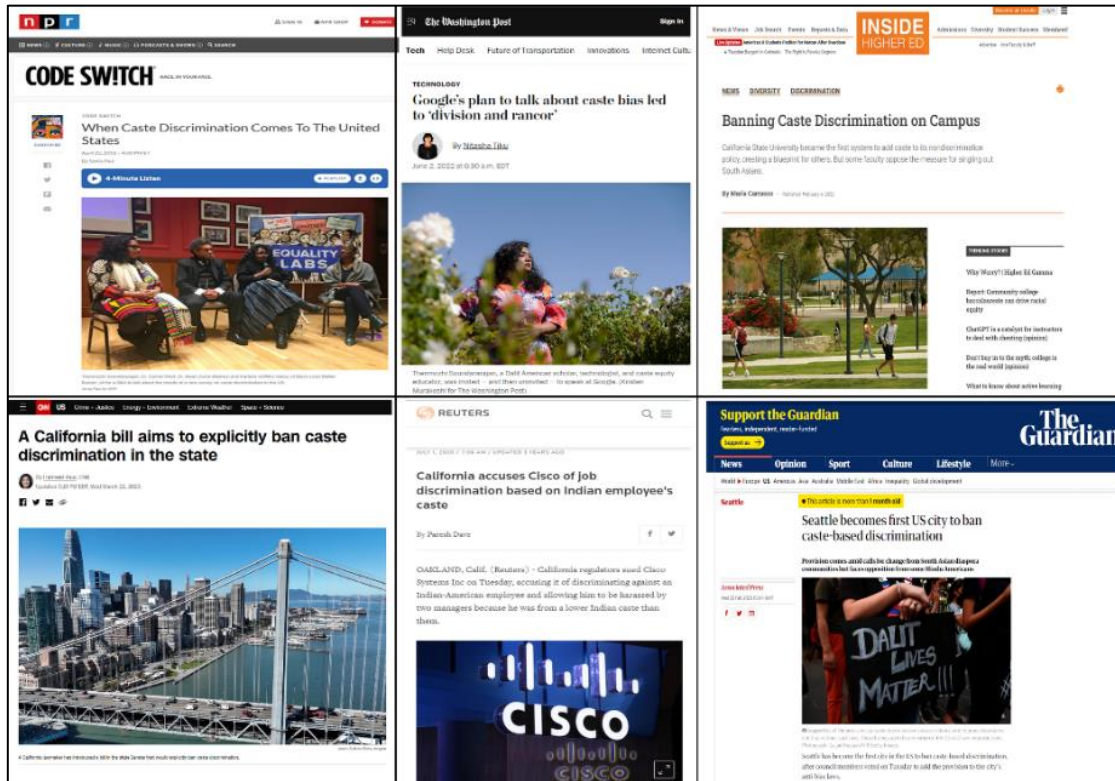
npr

SIGN IN NPR SHOP DONATE

NEWS CULTURE MUSIC PODCASTS & SHOWS SEARCH

CODE SW!TCH RACE. IN YOUR FACE.

CODE SWITCH

When Caste Discrimination Comes To The United States

4-Minute Listen

EQUALITY LABS

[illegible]

The Washington Post

Sign in

Tech Help Desk Future of Transportation Innovations Internet Culture

TECHNOLOGY

Google's plan to talk about caste bias led to 'division and rancor'

By Nitasha Tiku

June 2, 2022 at 6:30 a.m. EDT

Thenmozhi Soundararajan, a Dalit American activist, technologist, and caste equity educator, was invited — and then uninvited — to speak at Google. (Kristen Murakoshi for The Washington Post)

INSIDE HIGHER ED

News & Views Job Search Events Reports & Data Admissions Diversity Student Success Weekend

NEWS DIVERSITY DISCRIMINATION

Banning Caste Discrimination on Campus

California State University became the first system to add caste to its nondiscrimination policy, creating a blueprint for others. But some faculty oppose the measure for singling out South Asians.

By Maria Carrasco

TRENDING STORIES

Why Worry? | Higher Ed Gamma

Report: Community college baccalaureate can drive racial equity

ChatGPT is a catalyst for instructors to deal with cheating (opinion)

Don't buy in to the myth; college is the real world (opinion)

What to know about active learning

CNN US Crime + Justice Energy + Environment Extreme Weather Space + Science

A California bill aims to explicitly ban caste discrimination in the state

By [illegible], CNN

Updated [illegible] EDT, Wed March 22, 2023

A California lawmaker has introduced a bill in the state Senate that would explicitly ban caste discrimination.

REUTERS

JULY 1, 2020 / 7:06 AM / UPDATED 3 YEARS AGO

California accuses Cisco of job discrimination based on Indian employee's caste

By Paresh Dave

OAKLAND, Calif. (Reuters) - California regulators sued Cisco Systems Inc on Tuesday, accusing it of discriminating against an Indian-American employee and allowing him to be harassed by two managers because he was from a lower Indian caste than them.

CISCO

CISCO

Support the Guardian

Fearless, independent, reader-funded

Support us

The Guardian

News Opinion Sport Culture Lifestyle More

World Europe US Americas Asia Australia Middle East Africa Inequality Global development

Seattle

This article is more than 1 month old

Seattle becomes first US city to ban caste-based discrimination

Provision comes amid calls for change from South Asian diaspora communities but faces opposition from some Hindu Americans

DALIT LIVES MATTER!!!

Seattle has become the first city in the US to ban caste-based discrimination, after council members voted on Tuesday to add the provision to the city's anti-bias laws.